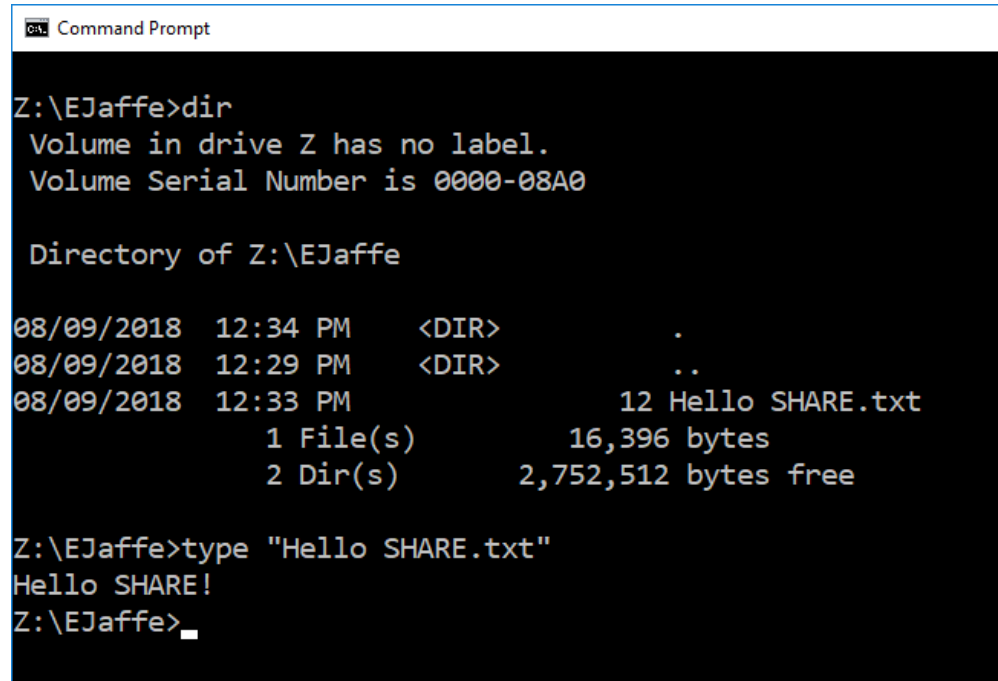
Command Prompt

Z:\EJaffe>dir
Volume in drive Z has no label.
Volume Serial Number is 0000-08A0

Directory of Z:\EJaffe

08/09/2018 12:34 PM <DIR> .
08/09/2018 12:29 PM <DIR> ..
08/09/2018 12:33 PM 12 Hello SHARE.txt
1 File(s) 16,396 bytes
2 Dir(s) 2,752,512 bytes free

Z:\EJaffe>type "Hello SHARE.txt"
Hello SHARE!
Z:\EJaffe>